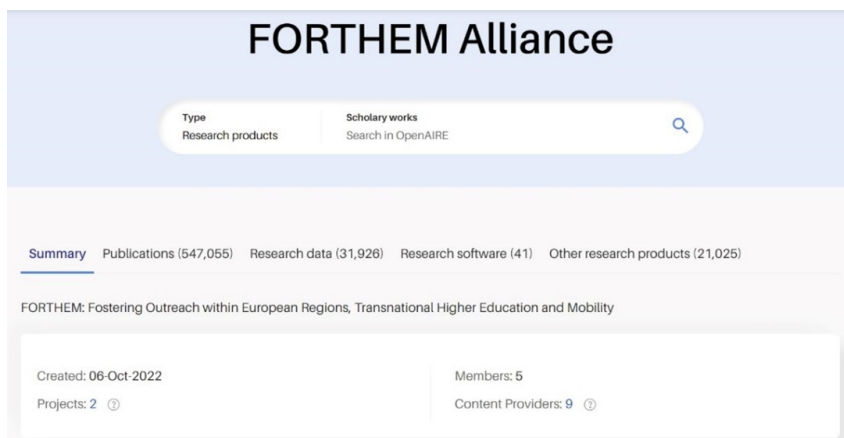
FORTHEM Alliance

Type
Research products

Scholary works
Search in OpenAIRE

Summary Publications (547,055) Research data (31,926) Research software (41) Other research products (21,025)

FORTHEM: Fostering Outreach within European Regions, Transnational Higher Education and Mobility

Created: 06-Oct-2022

Projects: 2 ⓘ

Members: 5

Content Providers: 9 ⓘ